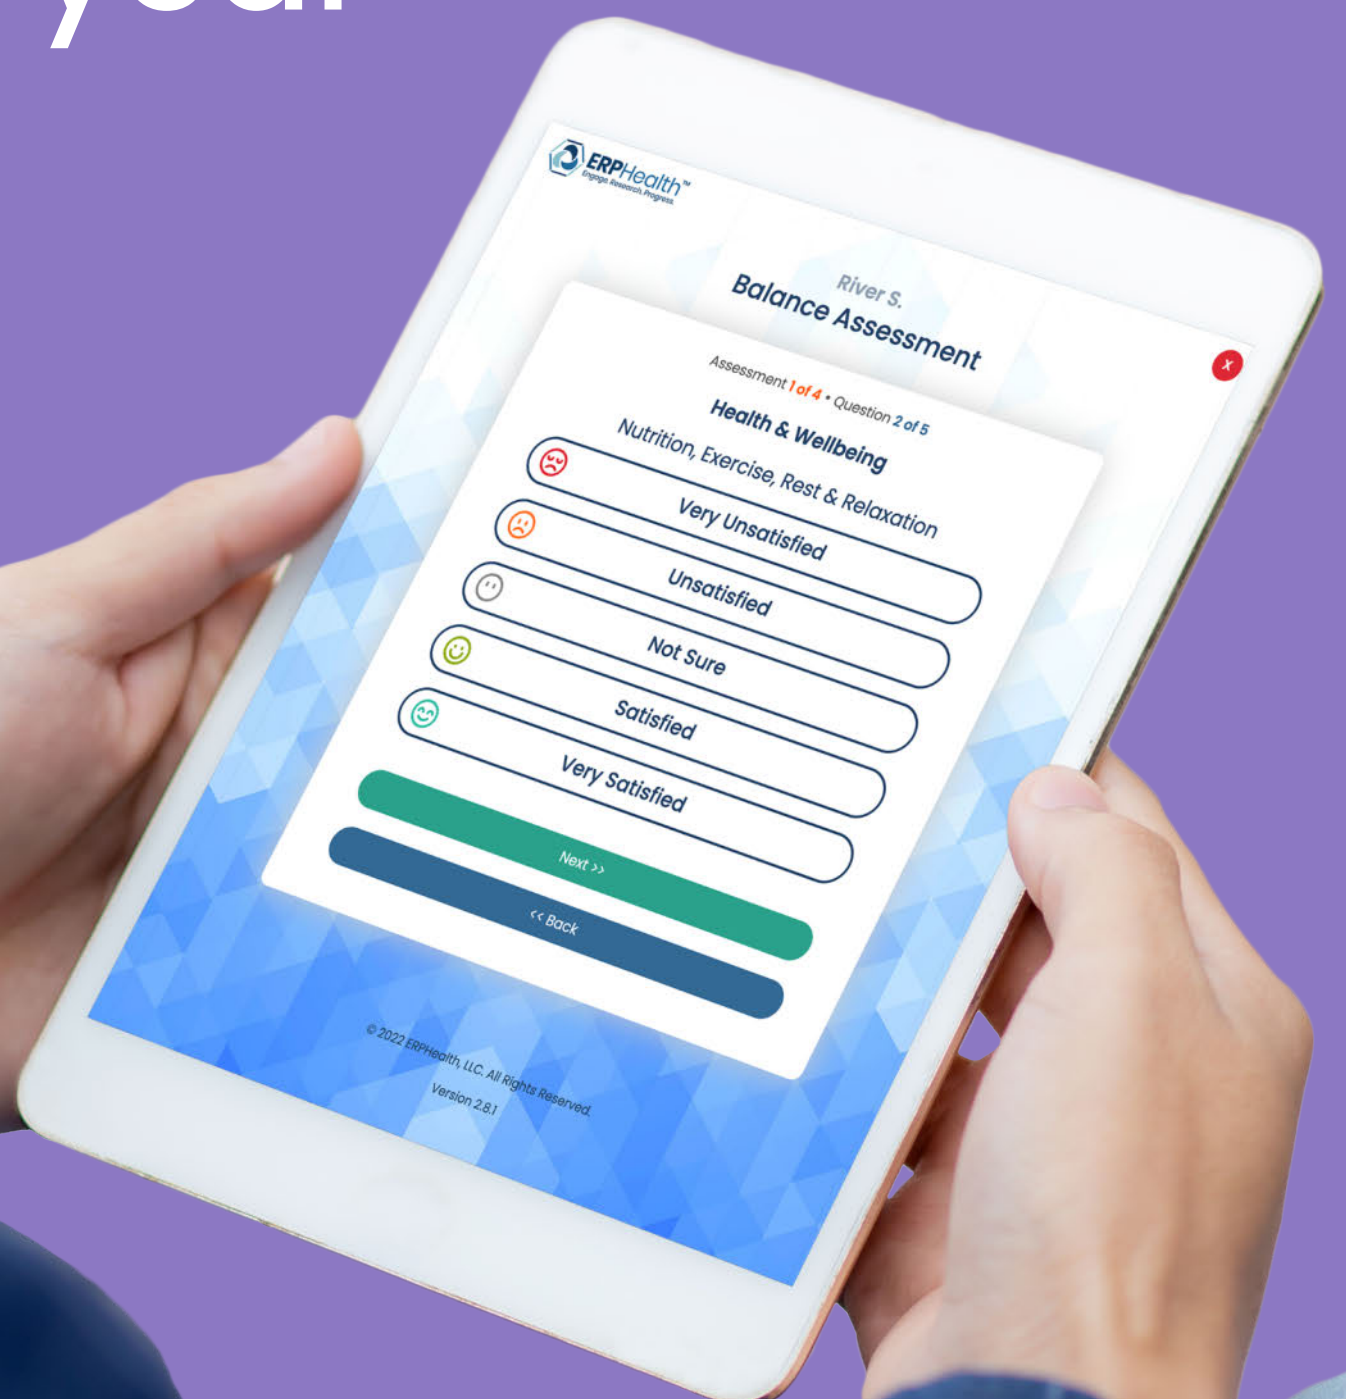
your

ERPHealth™
Engage. Research. Progress.

River S.
Balance Assessment

x

Assessment 1 of 4 • Question 2 of 5
Health & Wellbeing
Nutrition, Exercise, Rest & Relaxation

Very Unsatisfied
Unsatisfied
Not Sure
Satisfied
Very Satisfied

Next >>
<< Back

© 2022 ERPHealth, LLC. All Rights Reserved.
Version 2.8.1